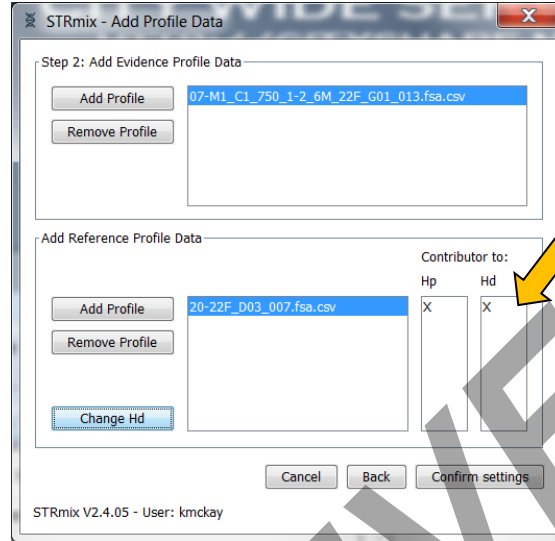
STRmix - Add Profile Data

Step 2: Add Evidence Profile Data

Add Profile

Remove Profile

07-M1_C1_750_1-2_6M_22F_G01_013.fsa.csv

Add Reference Profile Data

Contributor to:

Hp

Hd

Add Profile

Remove Profile

20-22F_D03_007.fsa.csv

X

X

Change Hd

Cancel

Back

Confirm settings

STRmix V2.4.05 - User: kmckay